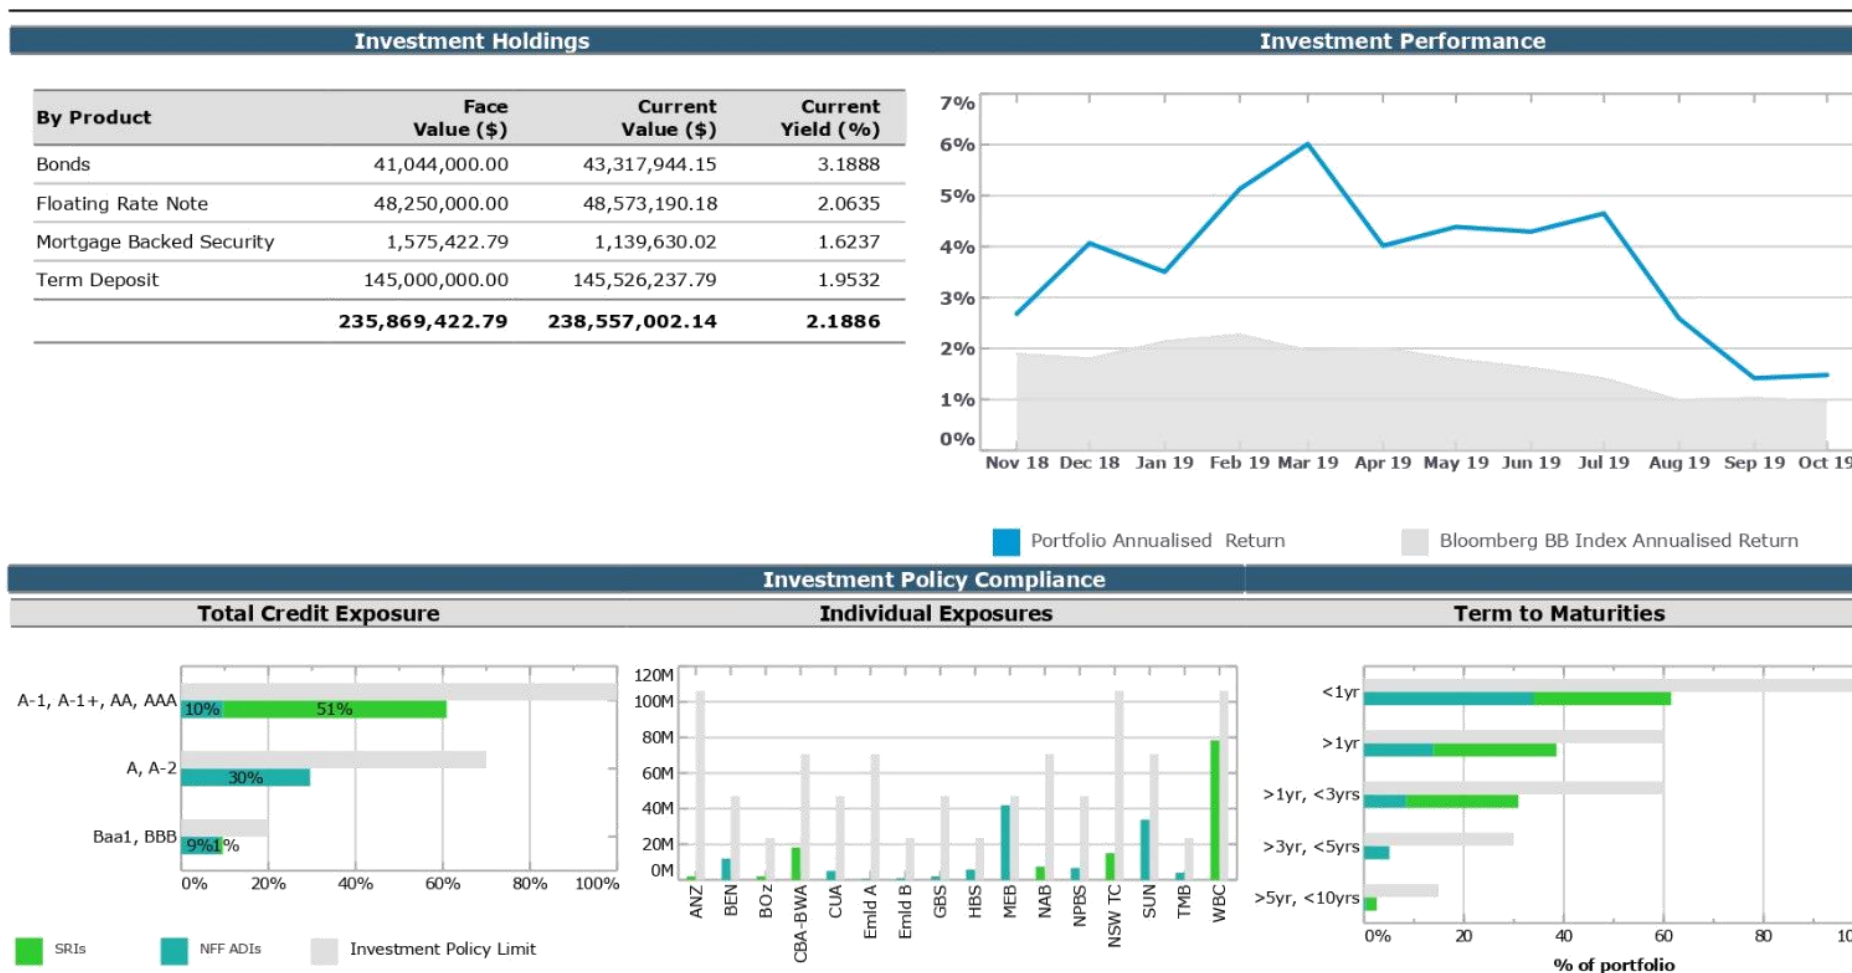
Investment Holdings

| By Product | Face Value ($) | Current Value ($) | Current Yield (%) |
|---|---|---|---|
| Bonds | 41,044,000.00 | 43,317,944.15 | 3.1888 |
| Floating Rate Note | 48,250,000.00 | 48,573,190.18 | 2.0635 |
| Mortgage Backed Security | 1,575,422.79 | 1,139,630.02 | 1.6237 |
| Term Deposit | 145,000,000.00 | 145,526,237.79 | 1.9532 |
| | 235,869,422.79 | 238,557,002.14 | 2.1886 |

Investment Performance

7%
6%
5%
4%
3%
2%
1%
0%
Nov 18 Dec 18 Jan 19 Feb 19 Mar 19 Apr 19 May 19 Jun 19 Jul 19 Aug 19 Sep 19 Oct 19

Portfolio Annualised Return
Bloomberg BB Index Annualised Return

Investment Policy Compliance

Total Credit Exposure

A-1, A-1+, AA, AAA
10%
51%
A, A-2
30%
Baa1, BBB
9%1%
0% 20% 40% 60% 80% 100%

SRIs
NFF ADIs
Investment Policy Limit

Individual Exposures

120M
100M
80M
60M
40M
20M
0M
ANZ BEN BOz CBA-BWA CUA Emld A Emld B GBS HBS MEB NAB NPBS NSW TC SUN TMB WBC

Term to Maturities

<1yr
>1yr
>1yr, <3yrs
>3yr, <5yrs
>5yr, <10yrs
0% 20 40 60 80 10
% of portfolio